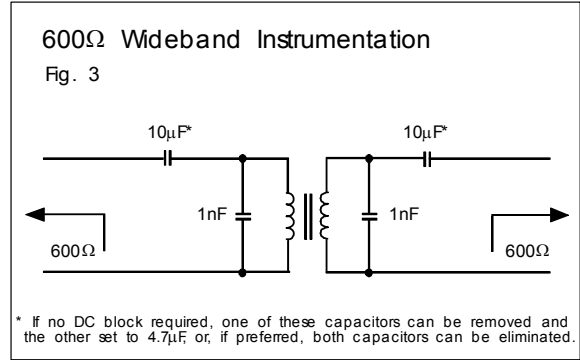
600Ω Wideband Instrumentation

Fig. 3

10μF*

10μF*

1nF

1nF

600Ω

600Ω

* If no DC block required, one of these capacitors can be removed and the other set to 4.7μF, or, if preferred, both capacitors can be eliminated.